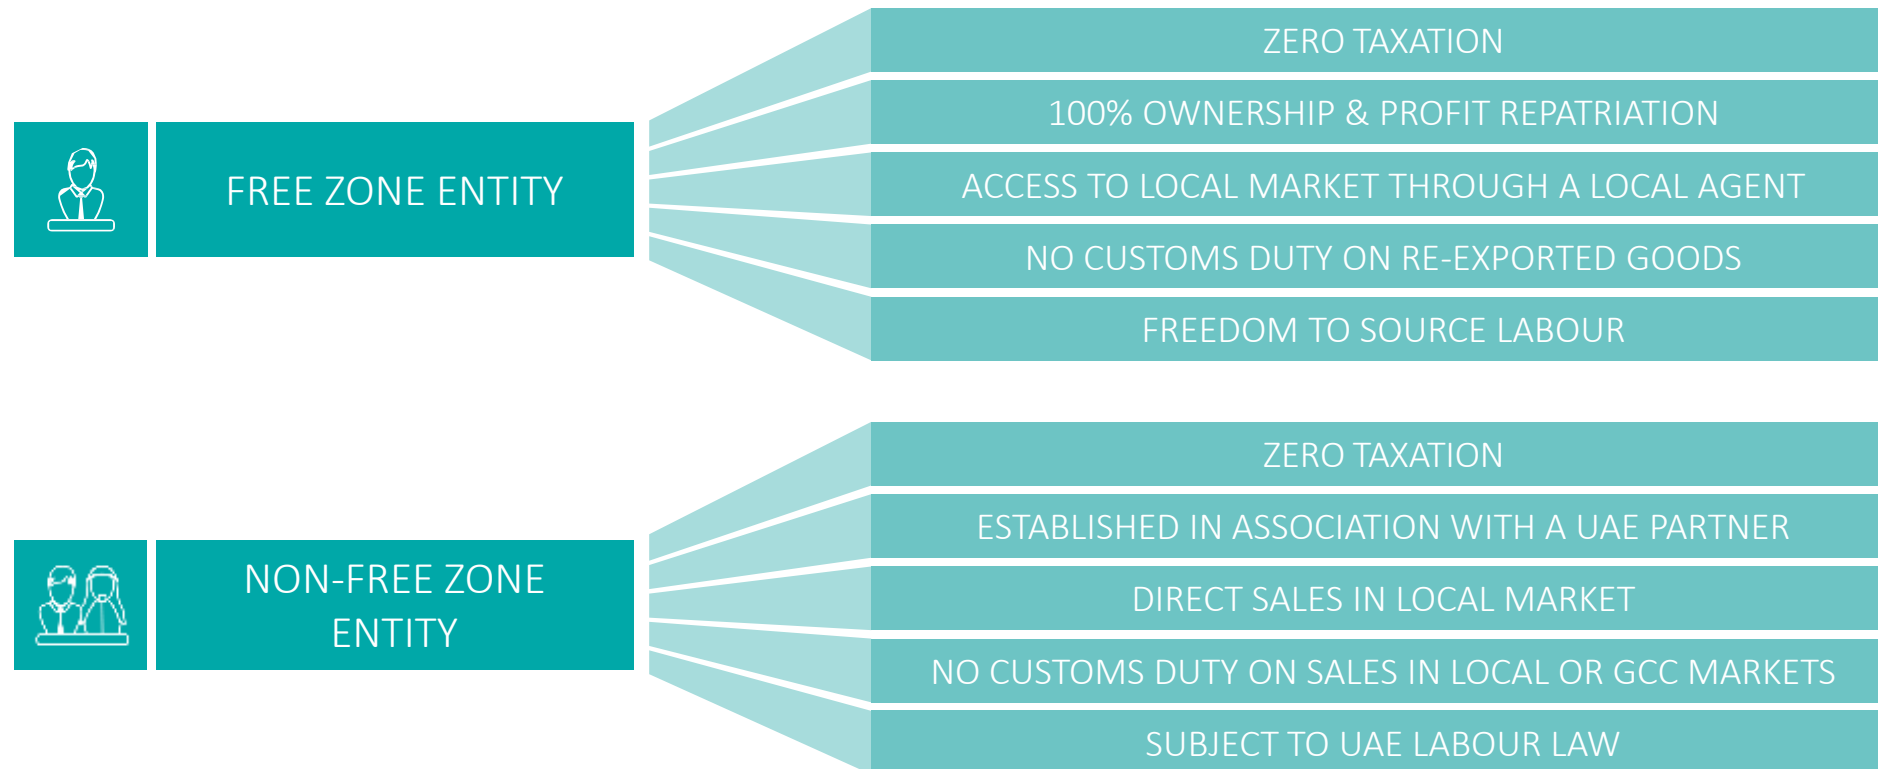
FREE ZONE ENTITY

ZERO TAXATION
100% OWNERSHIP & PROFIT REPATRIATION
ACCESS TO LOCAL MARKET THROUGH A LOCAL AGENT
NO CUSTOMS DUTY ON RE-EXPORTED GOODS
FREEDOM TO SOURCE LABOUR

NON-FREE ZONE ENTITY

ZERO TAXATION
ESTABLISHED IN ASSOCIATION WITH A UAE PARTNER
DIRECT SALES IN LOCAL MARKET
NO CUSTOMS DUTY ON SALES IN LOCAL OR GCC MARKETS
SUBJECT TO UAE LABOUR LAW